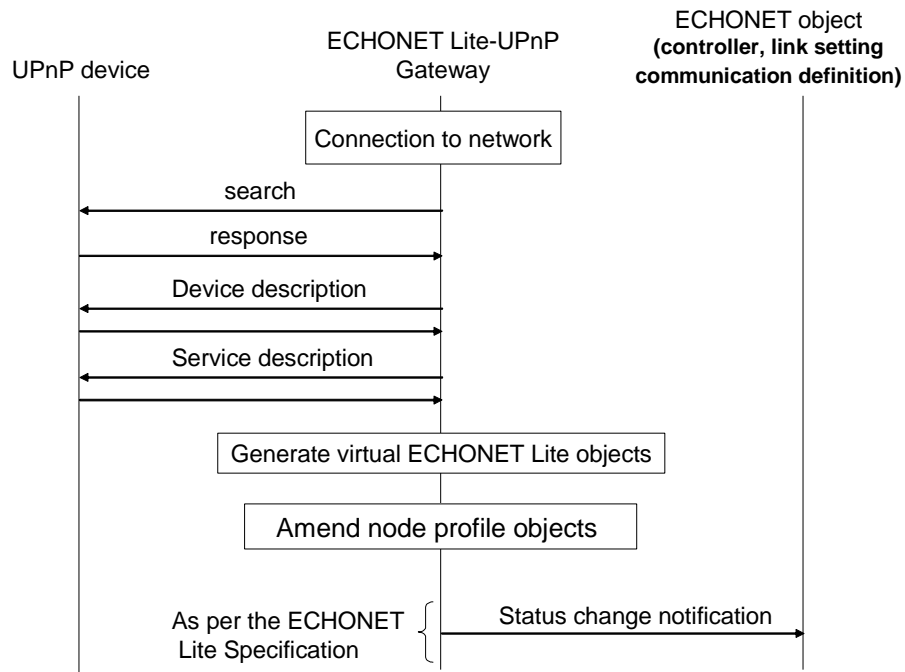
UPnP device

ECHONET Lite-UPnP Gateway

ECHONET object (controller, link setting communication definition)

Connection to network

search

response

Device description

Service description

Generate virtual ECHONET Lite objects

Amend node profile objects

As per the ECHONET Lite Specification

Status change notification